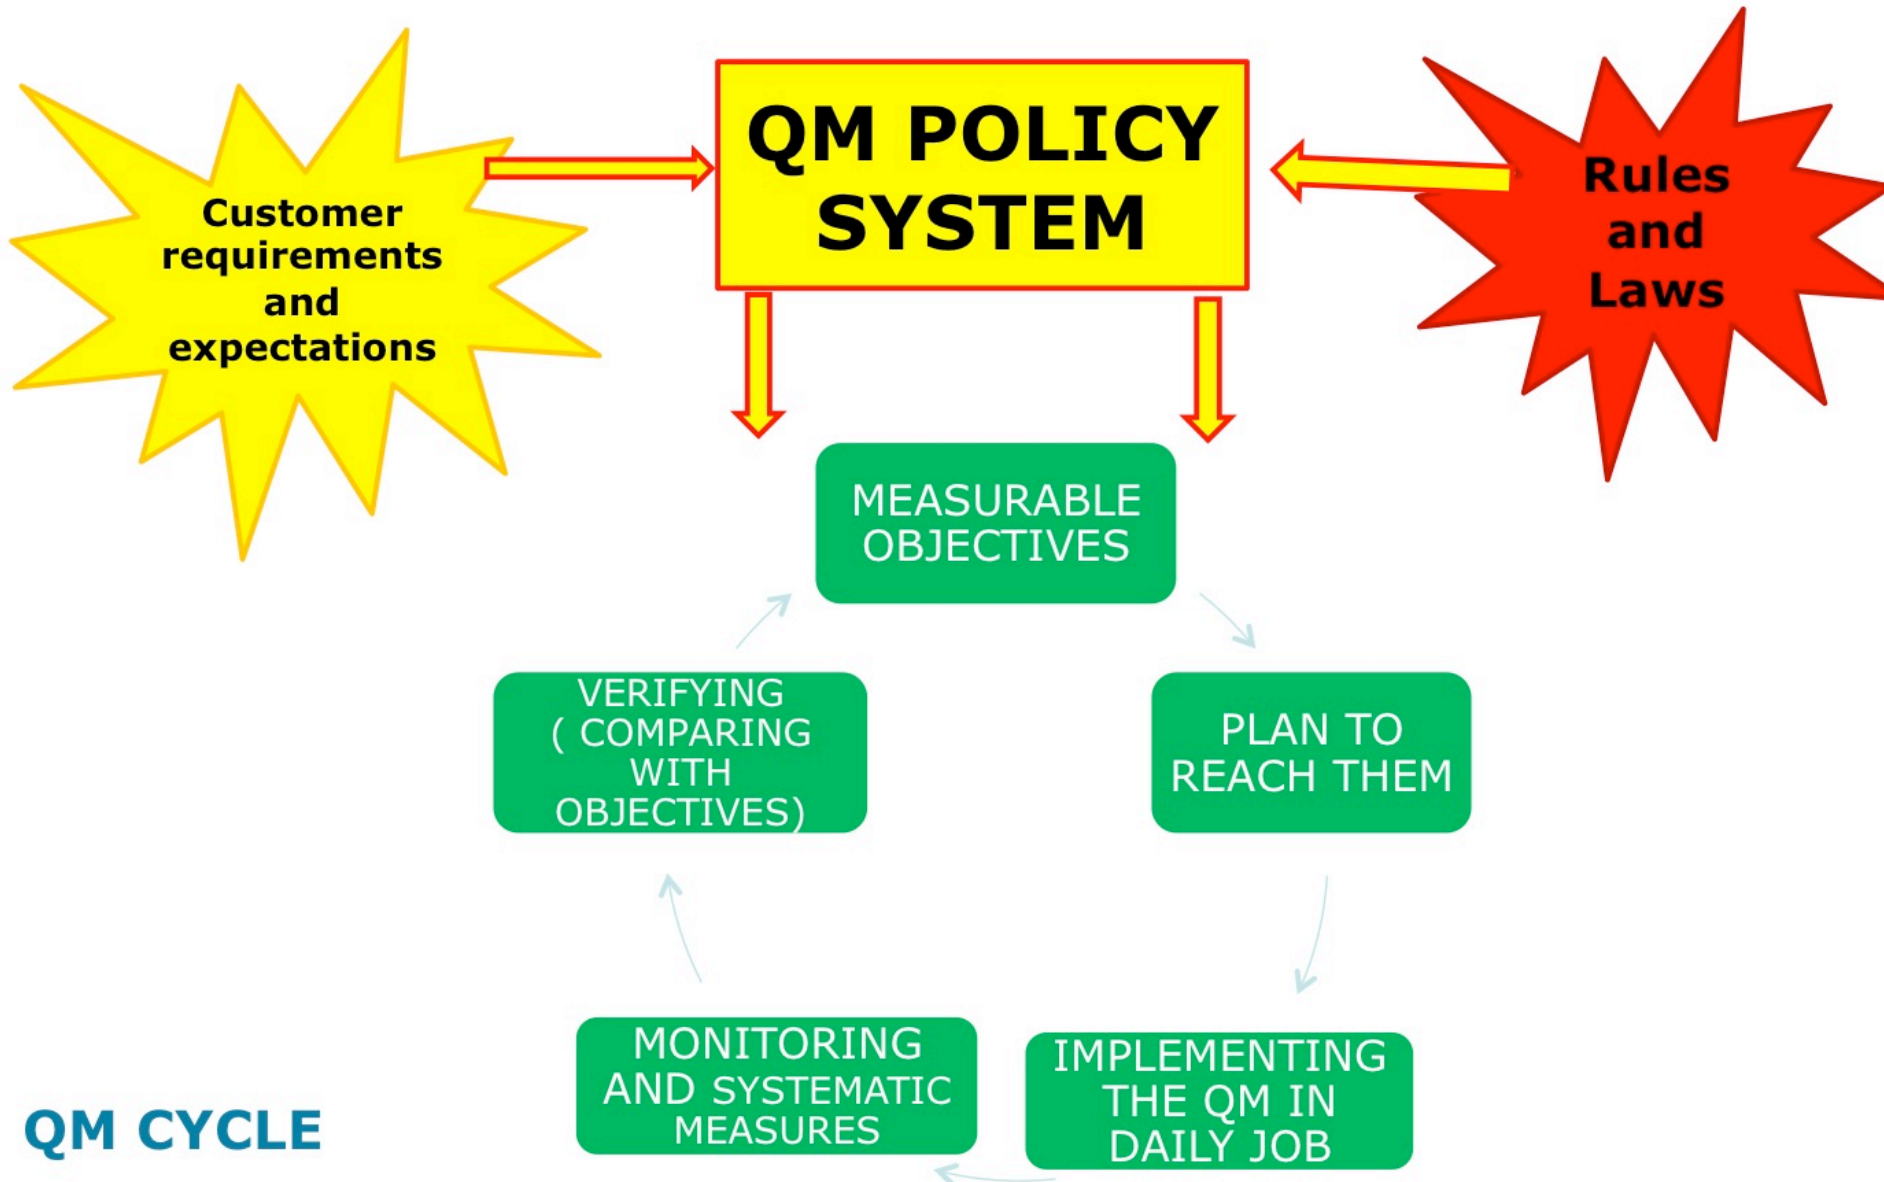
Customer requirements and expectations

QM POLICY SYSTEM

Rules and Laws

MEASURABLE OBJECTIVES

PLAN TO REACH THEM

IMPLEMENTING THE QM IN DAILY JOB

MONITORING AND SYSTEMATIC MEASURES

VERIFYING ( COMPARING WITH OBJECTIVES)

QM CYCLE